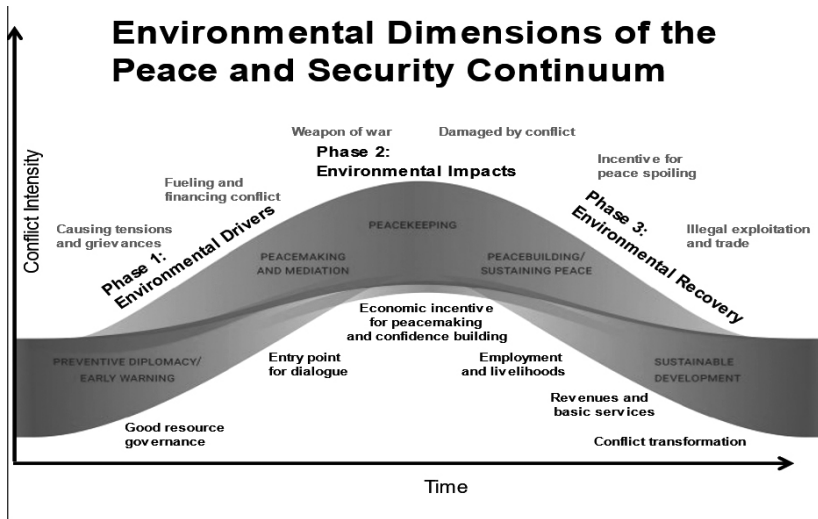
Environmental Dimensions of the Peace and Security Continuum

Weapon of war

Damaged by conflict

Phase 2: Environmental Impacts

Incentive for peace spoiling

Fueling and financing conflict

Conflict Intensity

Causing tensions and grievances

Phase 1: Environmental Drivers

PEACEKEEPING

PEACEMAKING AND MEDIATION

PEACEBUILDING/ SUSTAINING PEACE

Phase 3: Environmental Recovery

Illegal exploitation and trade

Economic incentive for peacemaking and confidence building

PREVENTIVE DIPLOMACY/ EARLY WARNING

Entry point for dialogue

Employment and livelihoods

SUSTAINABLE DEVELOPMENT

Revenues and basic services

Good resource governance

Conflict transformation

Time